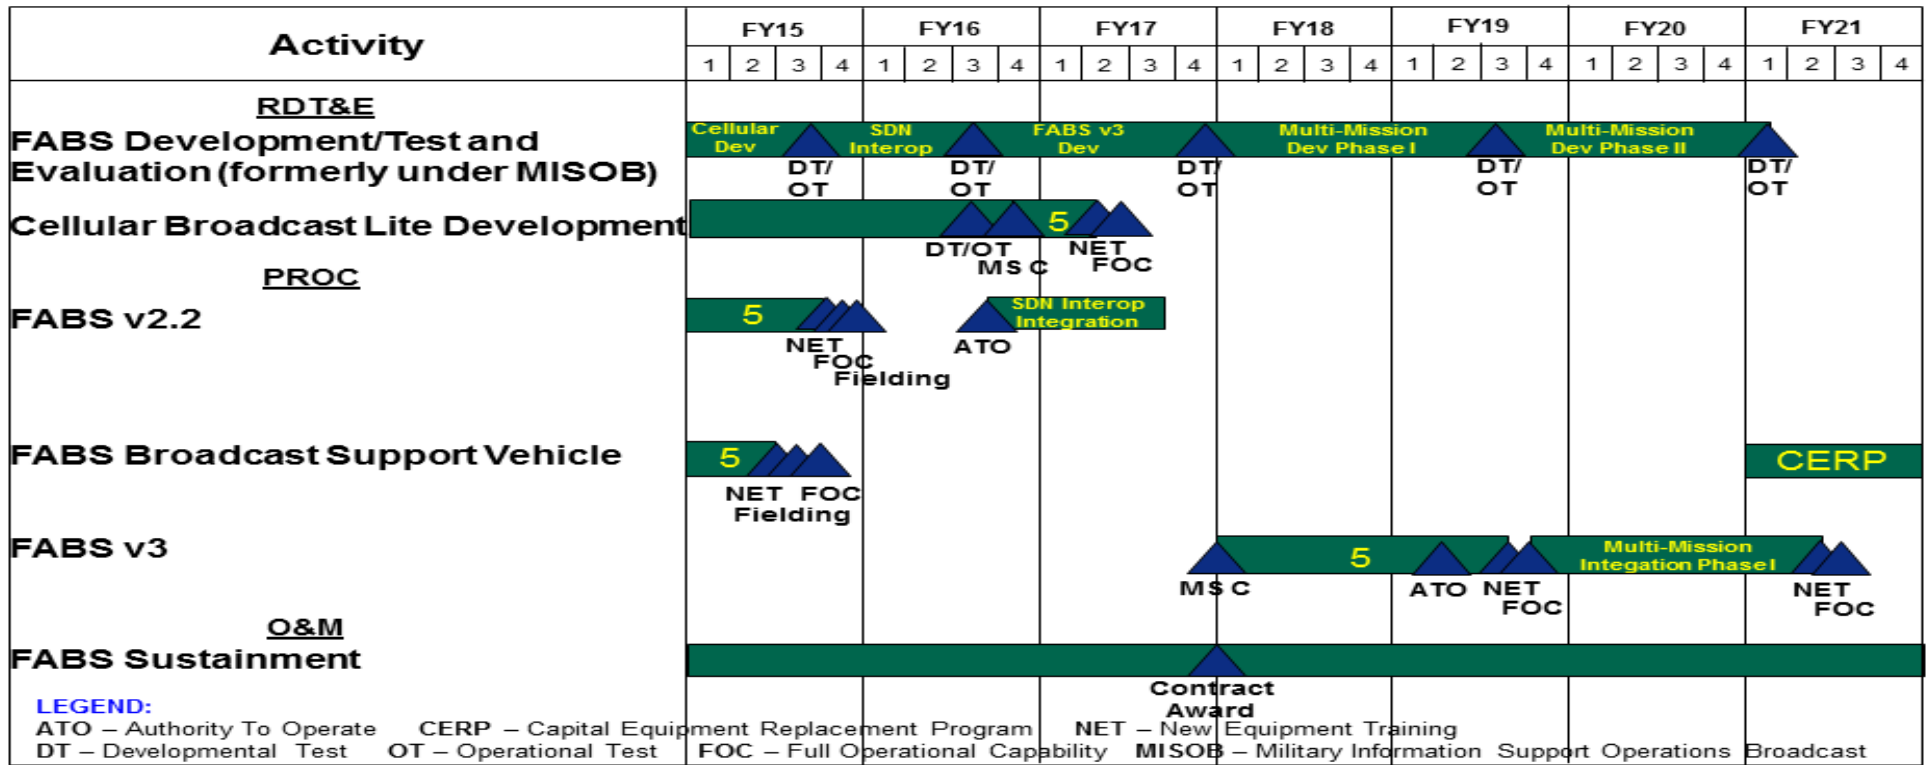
| Activity | FY15 | FY16 | FY17 | FY18 | FY19 | FY20 | FY21 |
|---|---|---|---|---|---|---|---|
| | 1 2 3 4 | 1 2 3 4 | 1 2 3 4 | 1 2 3 4 | 1 2 3 4 | 1 2 3 4 | 1 2 3 4 |

RDT&E
FABS Development/Test and Evaluation (formerly under MISOB)
Cellular Dev
SDN Interop
FABS v3 Dev
Multi-Mission Dev Phase I
Multi-Mission Dev Phase II
DT/ OT
DT/ OT
DT/ OT
DT/ OT
DT/ OT

Cellular Broadcast Lite Development
5
DT/OT
MS C
NET
FOC

PROC
FABS v2.2
5
NET
FOC
Fielding
SDN Interop Integration
ATO

FABS Broadcast Support Vehicle
5
NET FOC
Fielding
CERP

FABS v3
5
MS C
ATO
NET
FOC
Multi-Mission Integration Phase I
NET
FOC

O&M
FABS Sustainment
Contract Award

LEGEND:
ATO – Authority To Operate CERP – Capital Equipment Replacement Program NET – New Equipment Training
DT – Developmental Test OT – Operational Test FOC – Full Operational Capability MISOB – Military Information Support Operations Broadcast